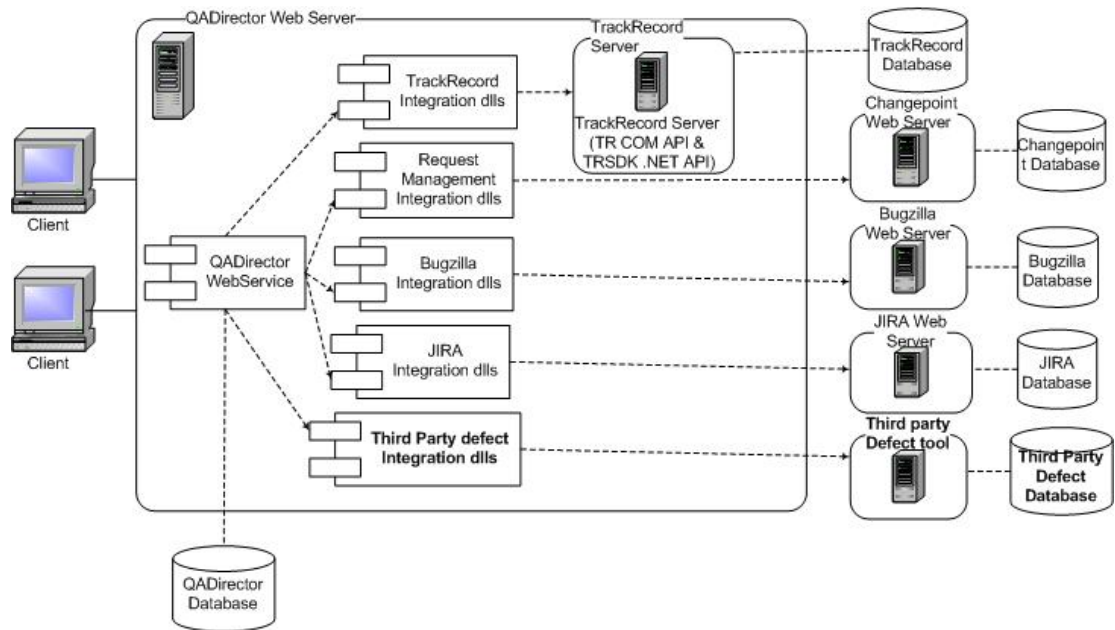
QADirector Web Server

TrackRecord Server

TrackRecord Database

TrackRecord Integration dlls

TrackRecord Server (TR COM API & TRSDK .NET API)

Changepoint Web Server

Changepoint Database

Request Management Integration dlls

Client

QADirector WebService

Bugzilla Web Server

Bugzilla Integration dlls

Bugzilla Database

Client

JIRA Web Server

JIRA Integration dlls

JIRA Database

Third party Defect tool

Third Party defect Integration dlls

Third Party Defect Database

QADirector Database